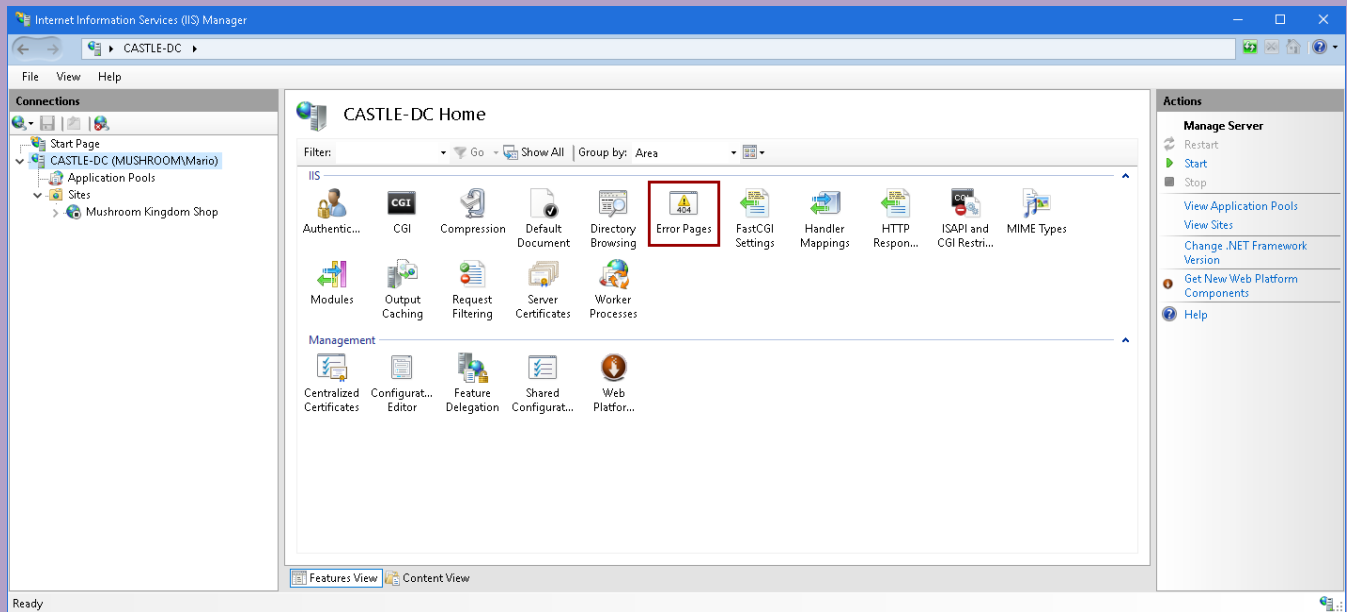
Internet Information Services (IIS) Manager

CASTLE-DC

File View Help

Connections

Start Page
CASTLE-DC (MUSHROOM\Mario)
Application Pools
Sites
Mushroom Kingdom Shop

CASTLE-DC Home

Filter: Go Show All Group by: Area

IIS

Authentic... CGI Compression Default Document Directory Browsing Error Pages FastCGI Settings Handler Mappings HTTP Respon... ISAPI and CGI Restri... MIME Types

Modules Output Caching Request Filtering Server Certificates Worker Processes

Management

Centralized Certificates Configurat... Editor Feature Delegation Shared Configurat... Web Platfor...

Features View Content View

Actions

Manage Server
Restart
Start
Stop
View Application Pools
View Sites
Change .NET Framework Version
Get New Web Platform Components
Help

Ready